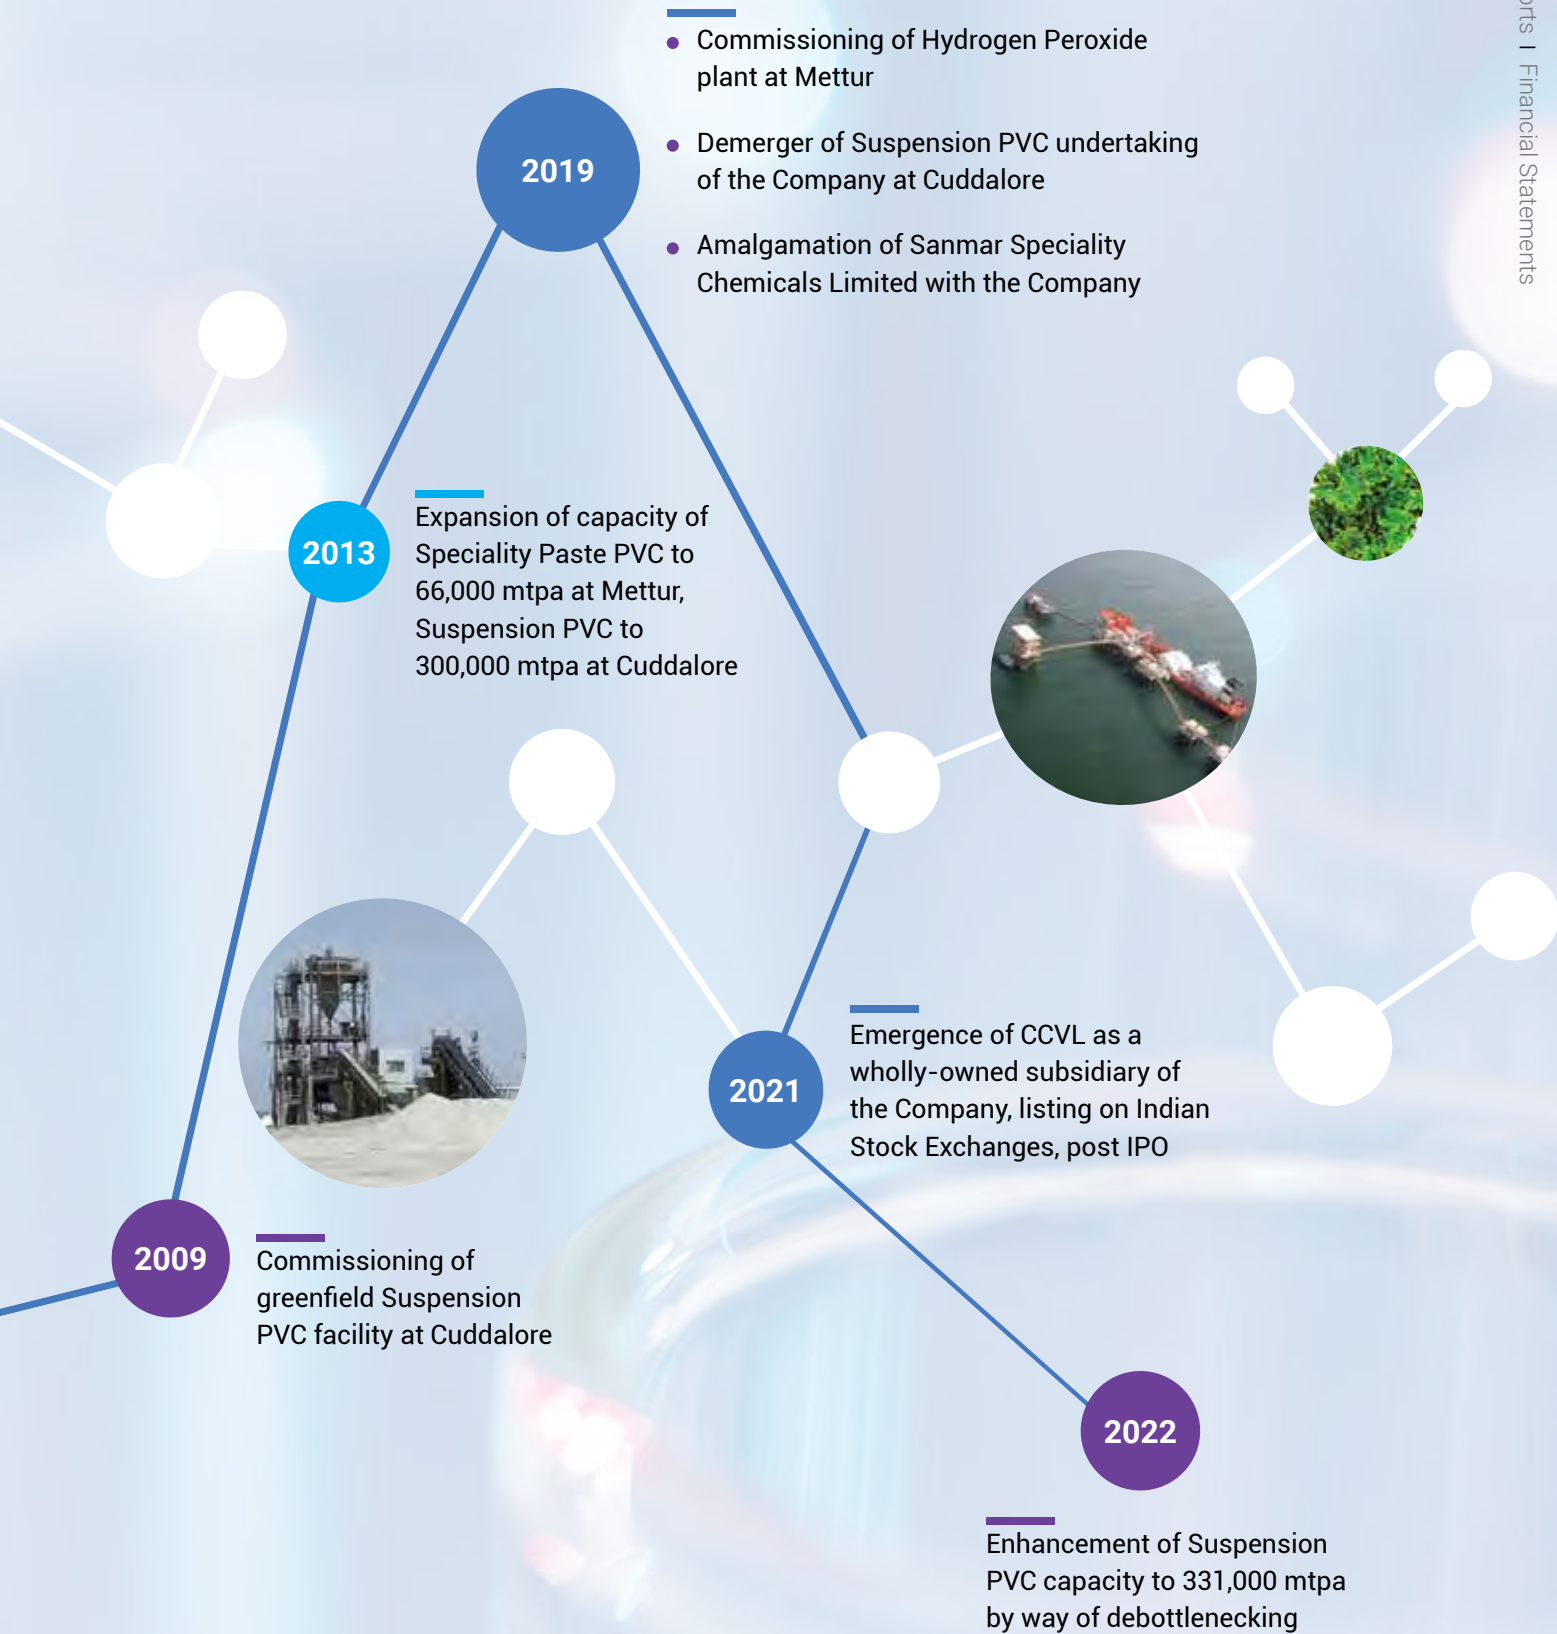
orts I Financial Statements

2019

Commissioning of Hydrogen Peroxide plant at Mettur

Demerger of Suspension PVC undertaking of the Company at Cuddalore

Amalgamation of Sanmar Speciality Chemicals Limited with the Company

2013

Expansion of capacity of Speciality Paste PVC to 66,000 mtpa at Mettur, Suspension PVC to 300,000 mtpa at Cuddalore

2021

Emergence of CCVL as a wholly-owned subsidiary of the Company, listing on Indian Stock Exchanges, post IPO

2009

Commissioning of greenfield Suspension PVC facility at Cuddalore

2022

Enhancement of Suspension PVC capacity to 331,000 mtpa by way of debottlenecking